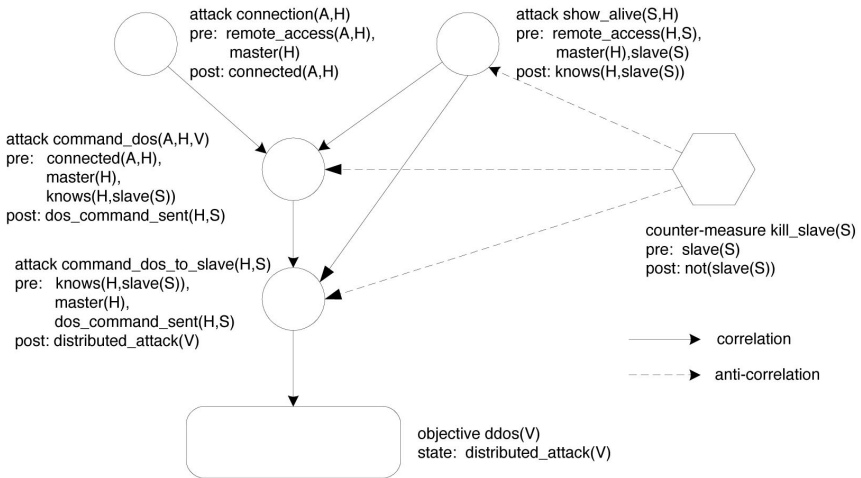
attack connection(A,H)
pre: remote_access(A,H),
master(H)
post: connected(A,H)

attack show_alive(S,H)
pre: remote_access(H,S),
master(H),slave(S)
post: knows(H,slave(S))

attack command_dos(A,H,V)
pre: connected(A,H),
master(H),
knows(H,slave(S))
post: dos_command_sent(H,S)

counter-measure kill_slave(S)
pre: slave(S)
post: not(slave(S))

attack command_dos_to_slave(H,S)
pre: knows(H,slave(S)),
master(H),
dos_command_sent(H,S)
post: distributed_attack(V)

correlation

anti-correlation

objective ddos(V)
state: distributed_attack(V)